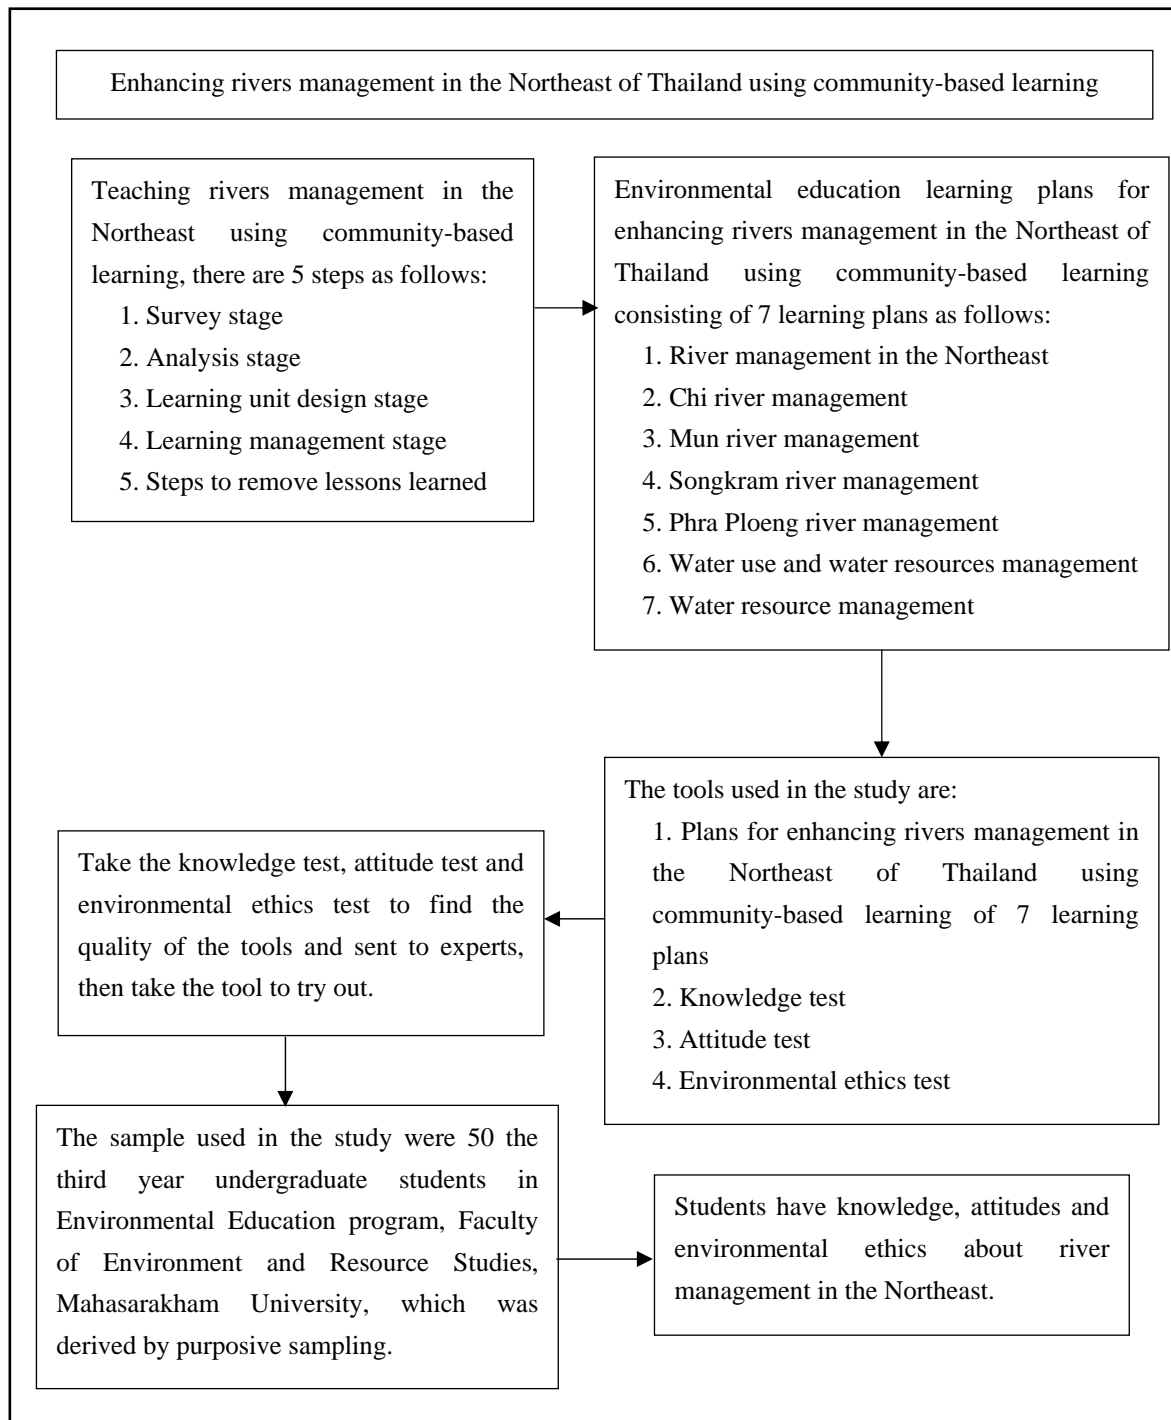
Enhancing rivers management in the Northeast of Thailand using community-based learning

Teaching rivers management in the Northeast using community-based learning, there are 5 steps as follows:
1. Survey stage
2. Analysis stage
3. Learning unit design stage
4. Learning management stage
5. Steps to remove lessons learned

Environmental education learning plans for enhancing rivers management in the Northeast of Thailand using community-based learning consisting of 7 learning plans as follows:
1. River management in the Northeast
2. Chi river management
3. Mun river management
4. Songkram river management
5. Phra Ploeng river management
6. Water use and water resources management
7. Water resource management

The tools used in the study are:
1. Plans for enhancing rivers management in the Northeast of Thailand using community-based learning of 7 learning plans
2. Knowledge test
3. Attitude test
4. Environmental ethics test

Take the knowledge test, attitude test and environmental ethics test to find the quality of the tools and sent to experts, then take the tool to try out.

The sample used in the study were 50 the third year undergraduate students in Environmental Education program, Faculty of Environment and Resource Studies, Mahasarakham University, which was derived by purposive sampling.

Students have knowledge, attitudes and environmental ethics about river management in the Northeast.